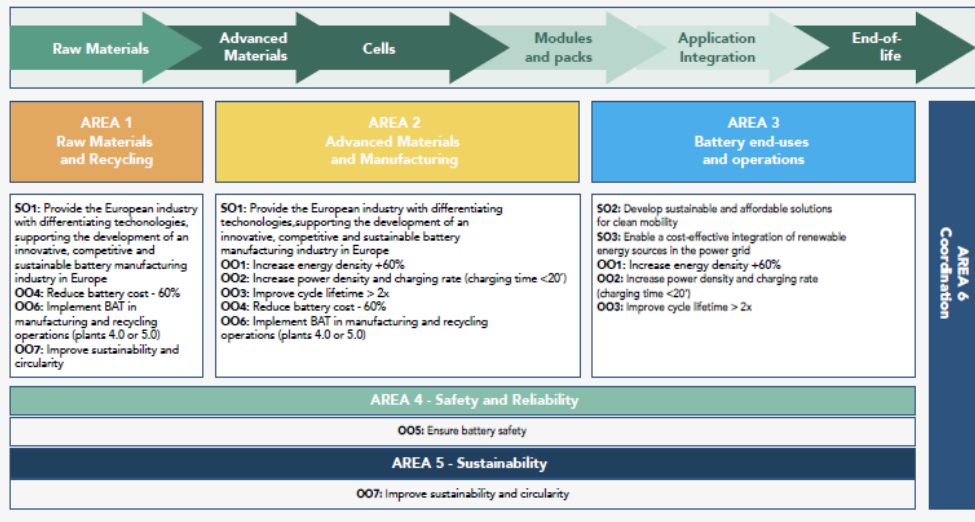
Raw Materials

Advanced Materials

Cells

Modules and packs

Application Integration

End-of-life

AREA 1
Raw Materials and Recycling

SO1: Provide the European industry with differentiating techonologies, supporting the development of an innovative, competitive and sustainable battery manufacturing industry in Europe
OO4: Reduce battery cost - 60%
OO6: Implement BAT in manufacturing and recycling operations (plants 4.0 or 5.0)
OO7: Improve sustainability and circularity

AREA 2
Advanced Materials and Manufacturing

SO1: Provide the European industry with differentiating techonologies,supporting the development of an innovative, competitive and sustainable battery manufacturing industry in Europe
OO1: Increase energy density +60%
OO2: Increase power density and charging rate (charging time <20')
OO3: Improve cycle lifetime > 2x
OO4: Reduce battery cost - 60%
OO6: Implement BAT in manufacturing and recycling operations (plants 4.0 or 5.0)

AREA 3
Battery end-uses and operations

SO2: Develop sustainable and affordable solutions for clean mobility
SO3: Enable a cost-effective integration of renewable energy sources in the power grid
OO1: Increase energy density +60%
OO2: Increase power density and charging rate (charging time <20')
OO3: Improve cycle lifetime > 2x

AREA 6
Coordination

AREA 4 - Safety and Reliability

OO5: Ensure battery safety

AREA 5 - Sustainability

OO7: Improve sustainability and circularity